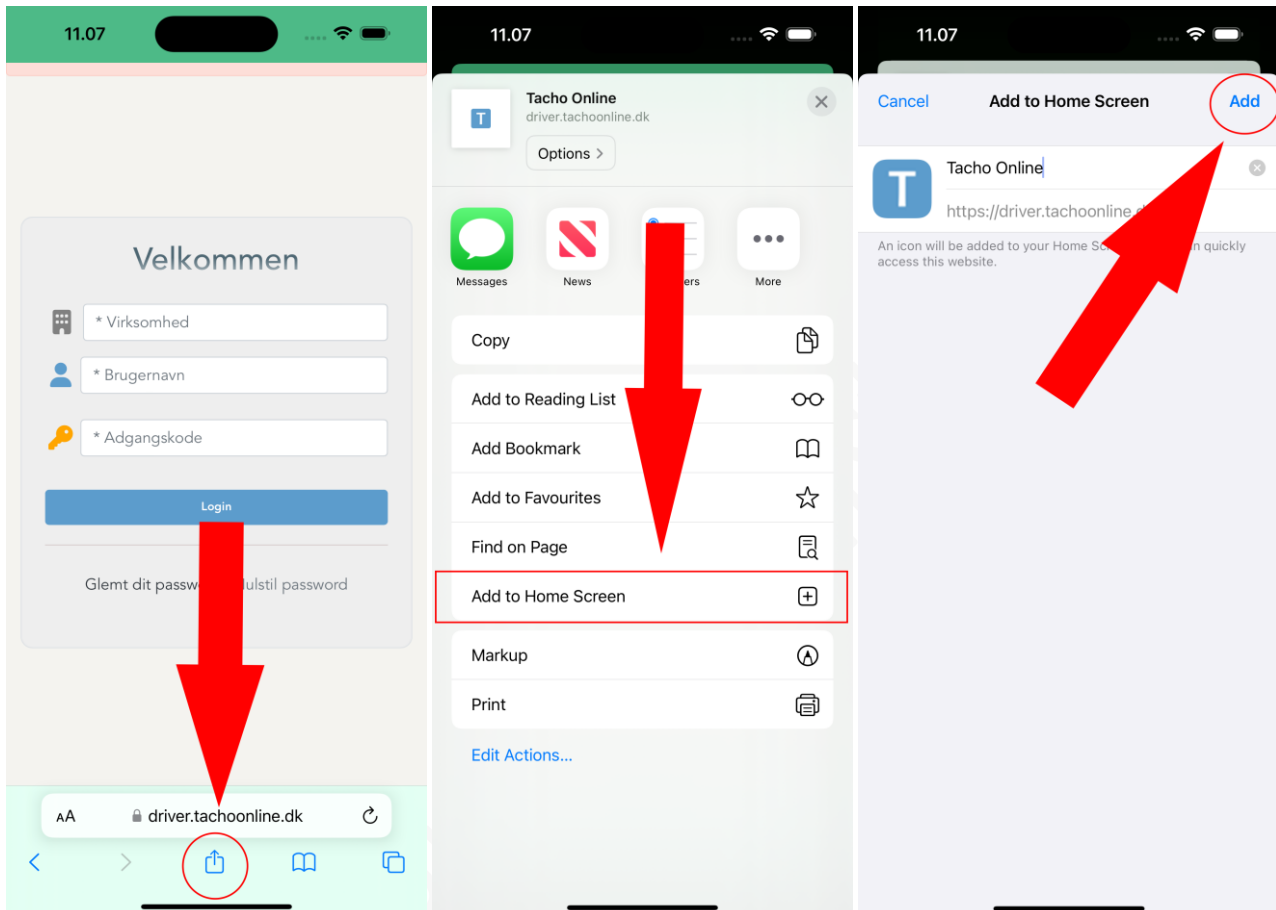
11.07

Velkommen

* Virksomhed

* Brugernavn

* Adgangskode

Login

Glemt dit passw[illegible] Nulstil password

AA driver.tachoonline.dk

11.07

T

Tacho Online
driver.tachoonline.dk

Options >

Messages

News

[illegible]ers

More

Copy

Add to Reading List

Add Bookmark

Add to Favourites

Find on Page

Add to Home Screen

Markup

Print

Edit Actions...

11.07

Cancel

Add to Home Screen

Add

T

Tacho Online

https://driver.tachoonline.d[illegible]

An icon will be added to your Home Sc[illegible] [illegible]n quickly access this website.